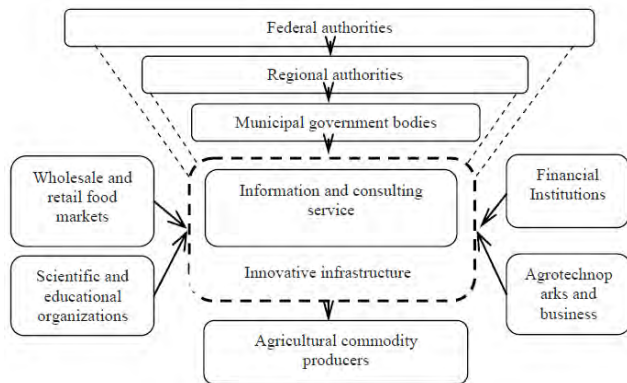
Federal authorities

Regional authorities

Municipal government bodies

Wholesale and retail food markets

Information and consulting service

Financial Institutions

Scientific and educational organizations

Innovative infrastructure

Agrotechnoparks and business

Agricultural commodity producers